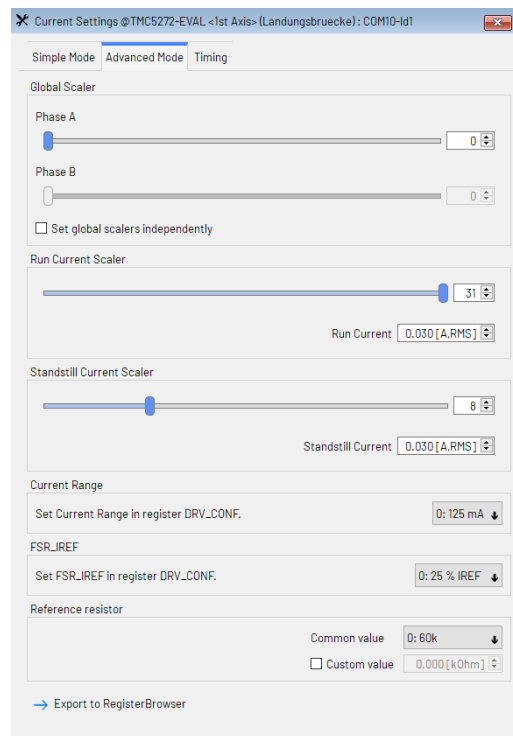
Current Settings @TMC5272-EVAL <1st Axis> (Landungsbruecke) : COM10-Id1

Simple Mode
Advanced Mode
Timing

Global Scaler

Phase A

0

Phase B

0

Set global scalers independently

Run Current Scaler

31

Run Current 0.030 [A,RMS]

Standstill Current Scaler

8

Standstill Current 0.030 [A,RMS]

Current Range

Set Current Range in register DRV_CONF.

0: 125 mA

FSR_IREF

Set FSR_IREF in register DRV_CONF.

0: 25 % IREF

Reference resistor

Common value 0: 60k

Custom value 0.000 [kOhm]

Export to RegisterBrowser